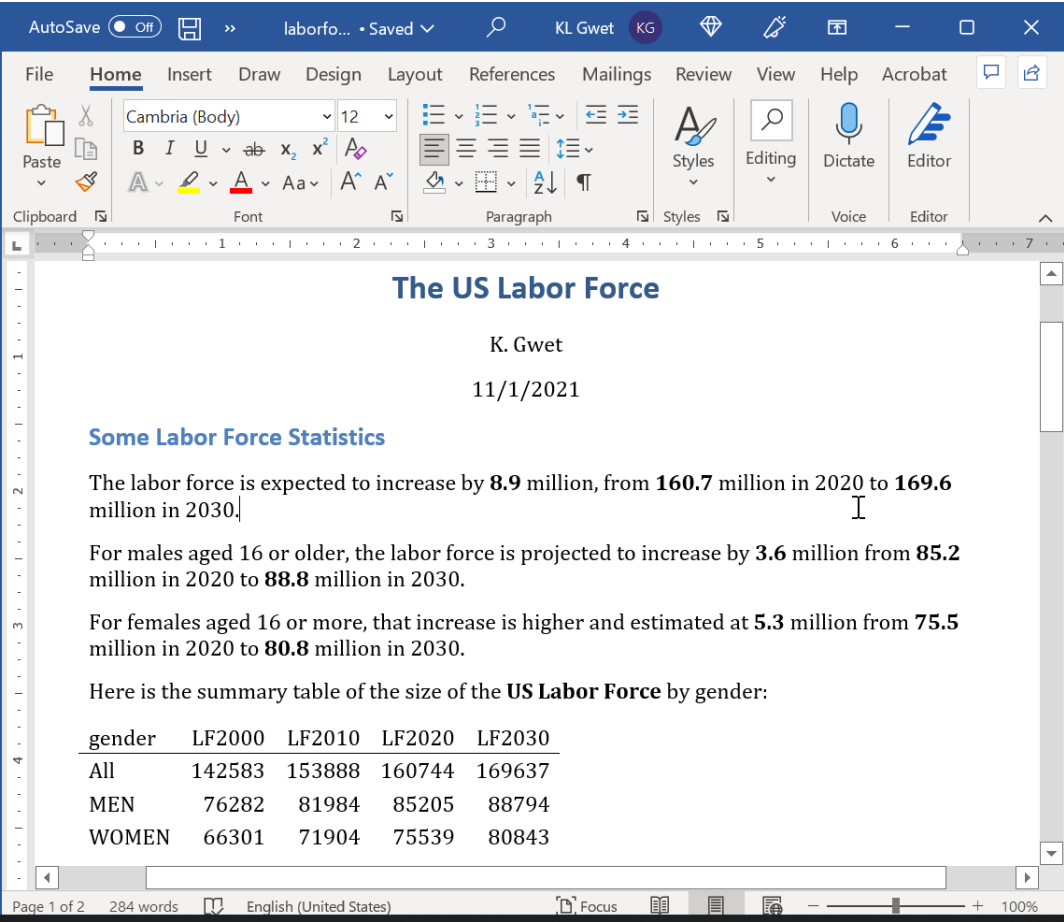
AutoSave Off » laborfo... • Saved KL Gwet KG

File Home Insert Draw Design Layout References Mailings Review View Help Acrobat

Paste Cambria (Body) 12 B I U ab $x_2$ $x^2$ A Aa A A Styles Editing Dictate Editor

Clipboard Font Paragraph Styles Voice Editor

1 2 3 4 5 6 7

**The US Labor Force**

K. Gwet

11/1/2021

**Some Labor Force Statistics**

The labor force is expected to increase by **8.9** million, from **160.7** million in 2020 to **169.6** million in 2030.

For males aged 16 or older, the labor force is projected to increase by **3.6** million from **85.2** million in 2020 to **88.8** million in 2030.

For females aged 16 or more, that increase is higher and estimated at **5.3** million from **75.5** million in 2020 to **80.8** million in 2030.

Here is the summary table of the size of the **US Labor Force** by gender:

| gender | LF2000 | LF2010 | LF2020 | LF2030 |
|---|---|---|---|---|
| All | 142583 | 153888 | 160744 | 169637 |
| MEN | 76282 | 81984 | 85205 | 88794 |
| WOMEN | 66301 | 71904 | 75539 | 80843 |

Page 1 of 2 284 words English (United States) Focus 100%